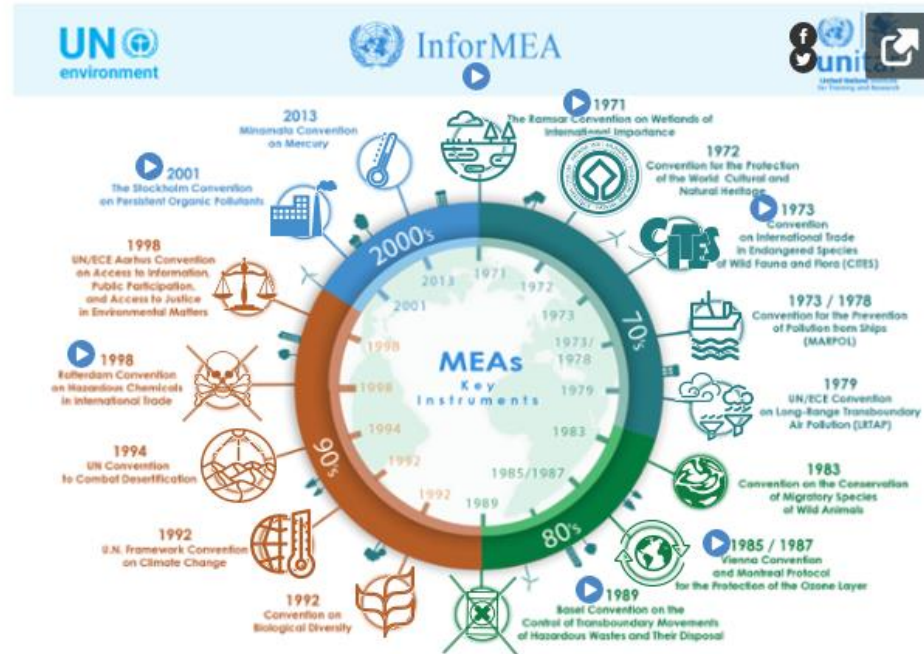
UN environment

InforMEA

unit
United Nations Institute for Training and Research

2013
Minamata Convention on Mercury

2001
The Stockholm Convention on Persistent Organic Pollutants

1998
UN/ECE Aarhus Convention on Access to Information, Public Participation, and Access to Justice in Environmental Matters

1998
Rotterdam Convention on Hazardous Chemicals in International Trade

1994
UN Convention to Combat Desertification

1992
U.N. Framework Convention on Climate Change

1992
Convention on Biological Diversity

1971
The Ramsar Convention on Wetlands of International Importance

1972
Convention for the Protection of the World Cultural and Natural Heritage

1973
Convention on International Trade in Endangered Species of Wild Fauna and Flora (CITES)

CITES

1973 / 1978
Convention for the Prevention of Pollution from Ships (MARPOL)

1979
UN/ECE Convention on Long-Range Transboundary Air Pollution (LRTAP)

1983
Convention on the Conservation of Migratory Species of Wild Animals

1985 / 1987
Vienna Convention and Montreal Protocol for the Protection of the Ozone Layer

1989
Basel Convention on the Control of Transboundary Movements of Hazardous Wastes and Their Disposal

2000's
70's
80's
90's

2013
2001
1971
1972
1973
1973/1978
1979
1983
1985/1987
1989
1992
1992
1994
1998
1998

MEAs
Key
Instruments